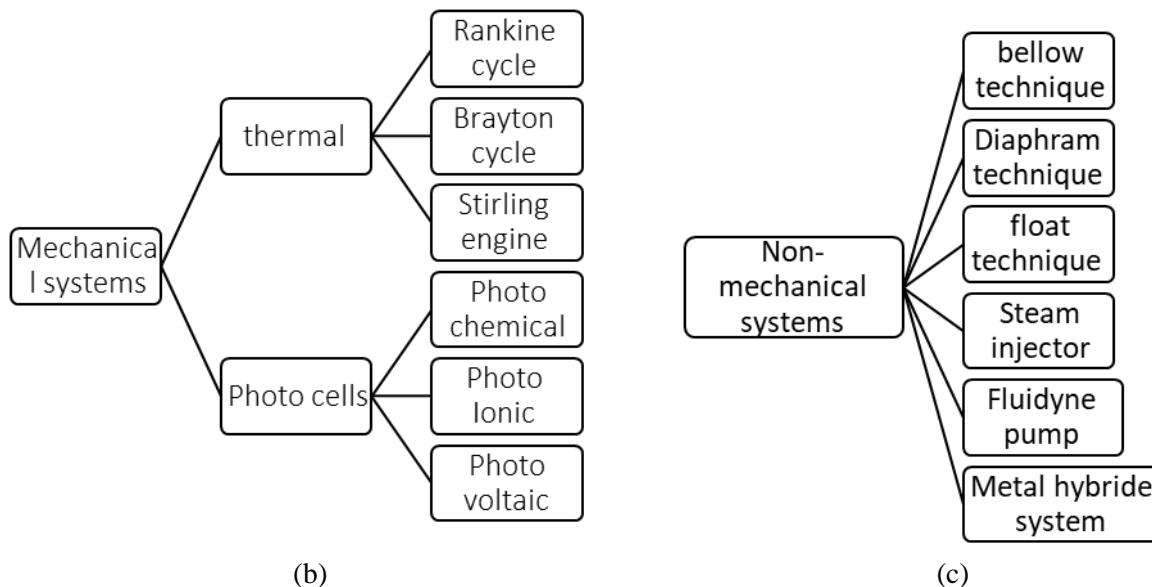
Mechanical systems

thermal

Rankine cycle

Brayton cycle

Stirling engine

Photo cells

Photo chemical

Photo Ionic

Photo voltaic

(b)

Non-mechanical systems

bellow technique

Diaphram technique

float technique

Steam injector

Fluidyne pump

Metal hybride system

(c)